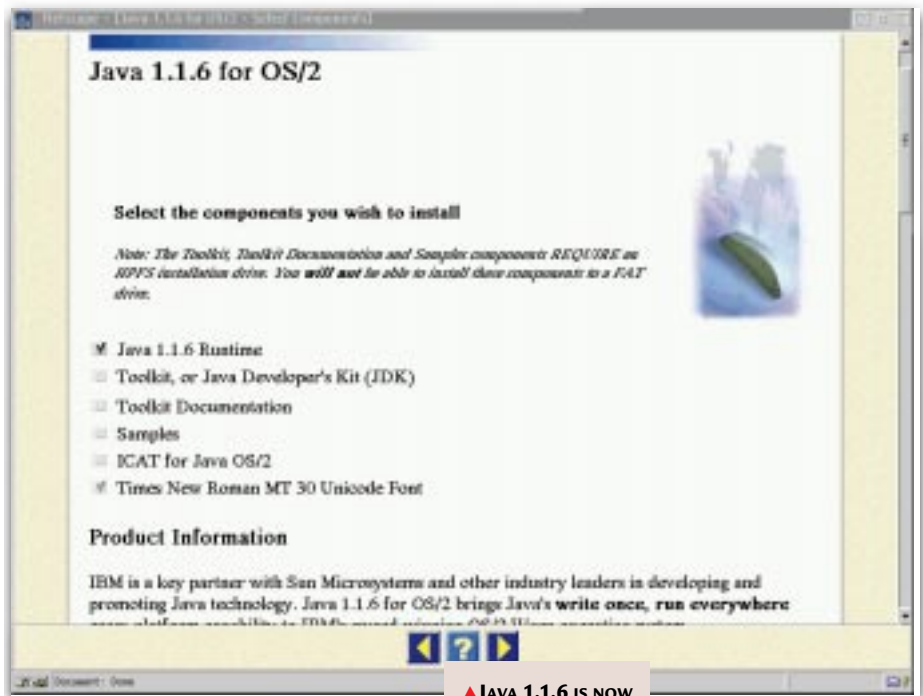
Netscape - [Java 1.1.6 for OS/2 - Select Component(s)]

Java 1.1.6 for OS/2

Select the components you wish to install

Note: The Toolkit, Toolkit Documentation and Samples components REQUIRE an HPFS installation drive. You will not be able to install these components to a FAT drive.

Java 1.1.6 Runtime

Toolkit, or Java Developer's Kit (JDK)

Toolkit Documentation

Samples

ICAT for Java OS/2

Times New Roman MT 30 Unicode Font

Product Information

IBM is a key partner with Sun Microsystems and other industry leaders in developing and promoting Java technology. Java 1.1.6 for OS/2 brings Java's write once, run everywhere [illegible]

Document: Done

▲JAVA 1.1.6 IS NOW